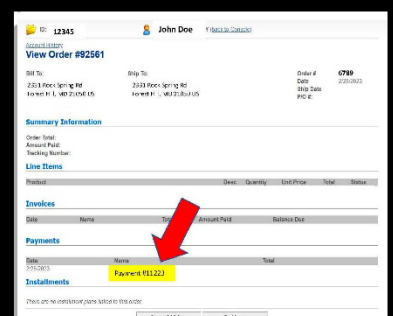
ID: 12345 John Doe (Back to Console)

Account History
View Order #92561

Bill To:
2351 Rock Spring Rd
Forest Hill, MD 21050 US

Ship To:
2351 Rock Spring Rd
Forest Hill, MD 21050 US

Order # 6789
Date 2/28/2023
Ship Date
P/O #:

Summary Information

Order Total:
Amount Paid:
Tracking Number:

Line Items

| Product | Desc. | Quantity | Unit Price | Total | Status |
|---|---|---|---|---|---|

Invoices

| Date | Name | Total | Amount Paid | Balance Due |
|---|---|---|---|---|

Payments

| Date | Name | Total |
|---|---|---|
| 2/28/2023 | Payment #11223 | |

Installments

There are no installment plans linked to this order.